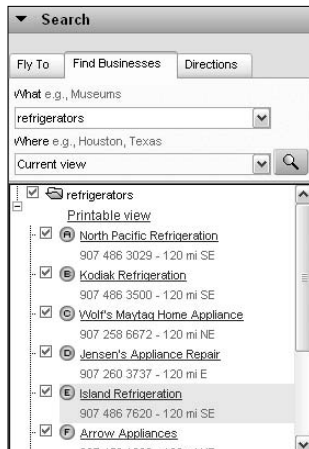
▼ Search

Fly To | Find Businesses | Directions

What e.g., Museums

refrigerators

Where e.g., Houston, Texas

Current view

refrigerators

Printable view

A North Pacific Refrigeration
907 486 3029 - 120 mi SE

B Kodiak Refrigeration
907 486 3500 - 120 mi SE

C Wolf's Maytag Home Appliance
907 258 6672 - 120 mi NE

D Jensen's Appliance Repair
907 260 3737 - 120 mi E

E Island Refrigeration
907 486 7620 - 120 mi SE

F Arrow Appliances
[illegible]